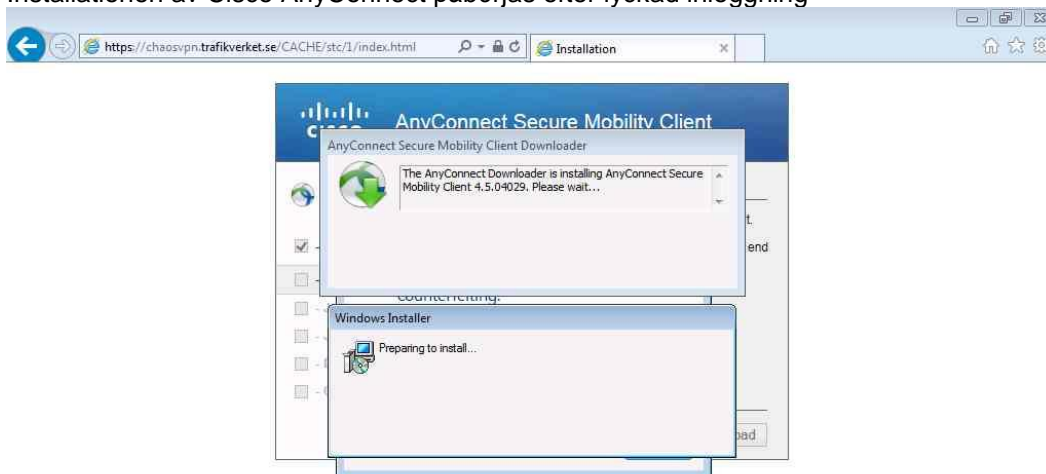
Installationen av Cisco AnyConnect påbörjas efter lyckad inloggning

https://chaosvpn.trafikverket.se/CACHE/stc/1/index.html

Installation

cisco

AnyConnect Secure Mobility Client

AnyConnect Secure Mobility Client Downloader

The AnyConnect Downloader is installing AnyConnect Secure Mobility Client 4.5.04029. Please wait...

t.

end

counterfeiting.

Windows Installer

Preparing to install...

oad